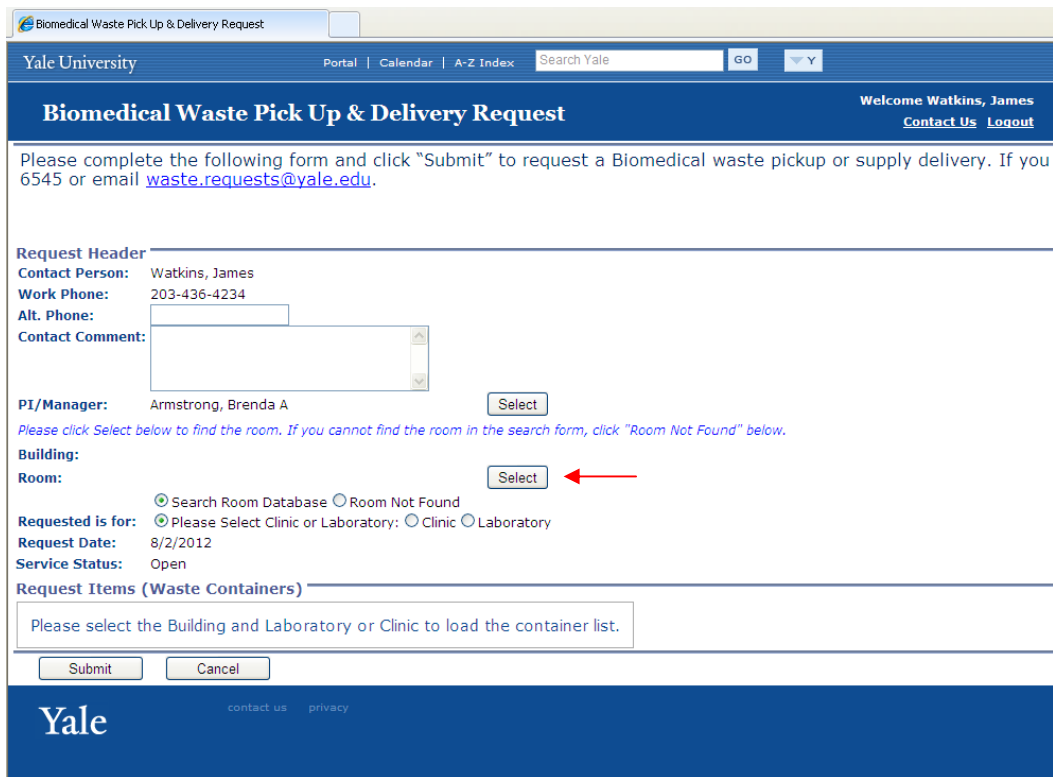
Biomedical Waste Pick Up & Delivery Request

Yale University

Portal | Calendar | A-Z Index

Search Yale

GO

Y

Biomedical Waste Pick Up & Delivery Request

Welcome Watkins, James

Contact Us Logout

Please complete the following form and click "Submit" to request a Biomedical waste pickup or supply delivery. If you 6545 or email waste.requests@yale.edu.

Request Header

Contact Person: Watkins, James

Work Phone: 203-436-4234

Alt. Phone:

Contact Comment:

PI/Manager: Armstrong, Brenda A

Select

Please click Select below to find the room. If you cannot find the room in the search form, click "Room Not Found" below.

Building:

Room:

Select

Search Room Database Room Not Found

Requested is for: Please Select Clinic or Laboratory: Clinic Laboratory

Request Date: 8/2/2012

Service Status: Open

Request Items (Waste Containers)

Please select the Building and Laboratory or Clinic to load the container list.

Submit

Cancel

Yale

contact us privacy